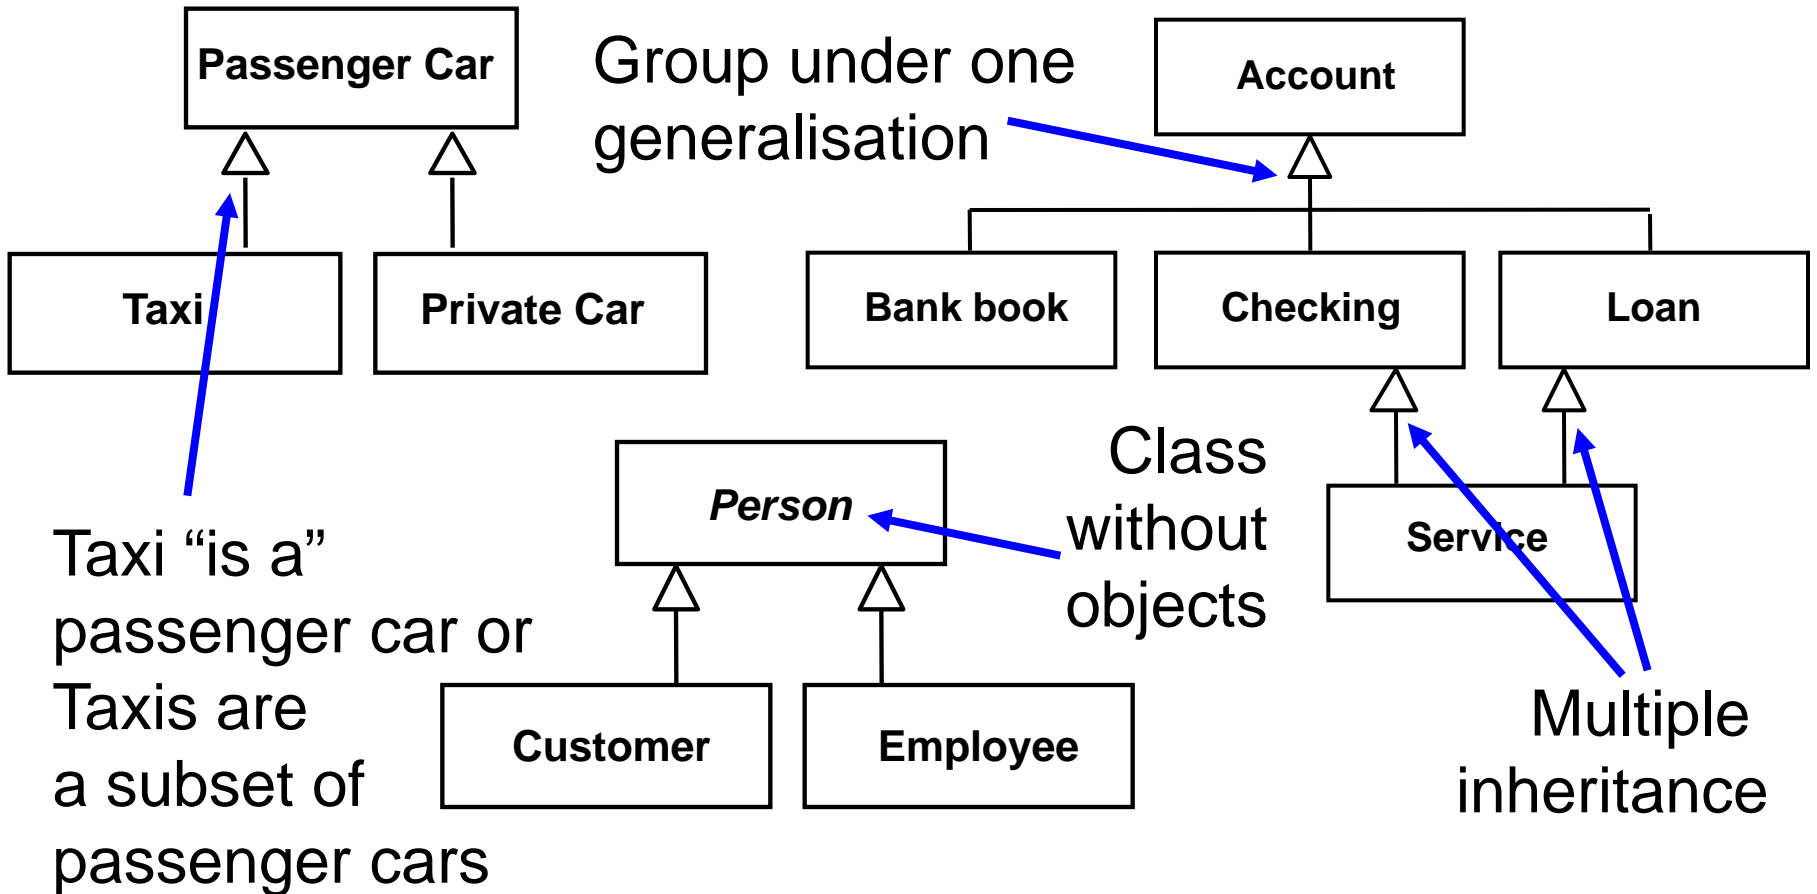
Passenger Car

Taxi

Private Car

Group under one generalisation

Account

Bank book

Checking

Loan

Person

Class without objects

Service

Customer

Employee

Taxi “is a” passenger car or Taxis are a subset of passenger cars

Multiple inheritance